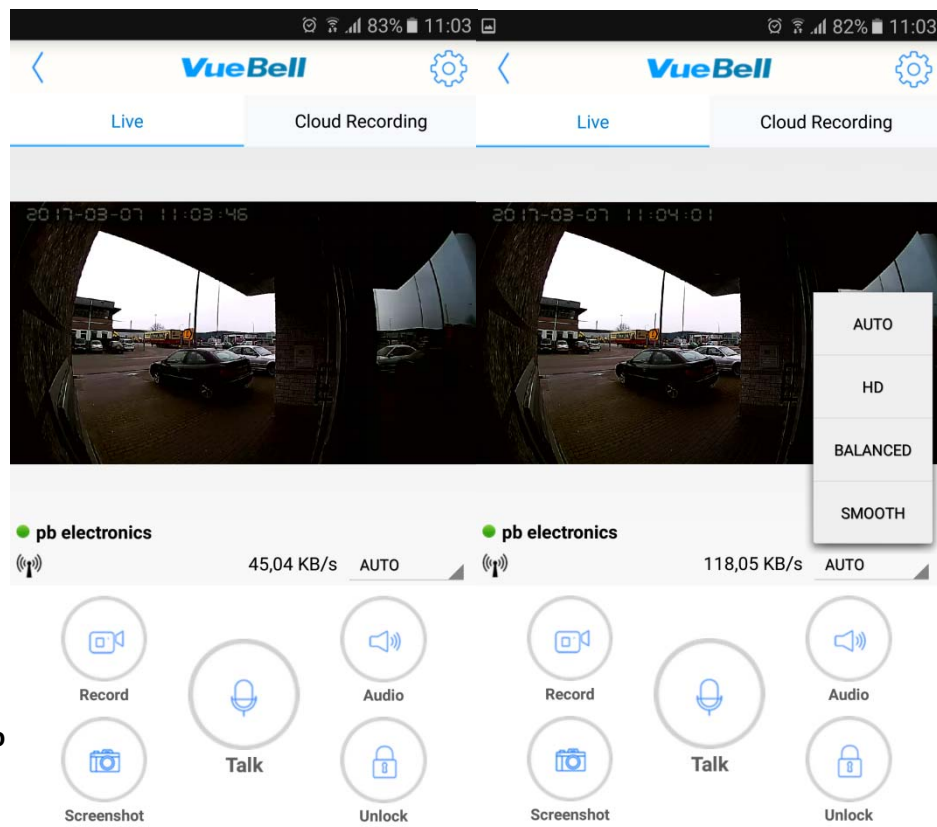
83% 11:03

VueBell

Live

Cloud Recording

2017-03-07 11:03:46

pb electronics

45,04 KB/s

AUTO

Record

Talk

Audio

Screenshot

Unlock

82% 11:03

VueBell

Live

Cloud Recording

2017-03-07 11:04:01

AUTO

HD

BALANCED

SMOOTH

pb electronics

118,05 KB/s

AUTO

Record

Talk

Audio

Screenshot

Unlock